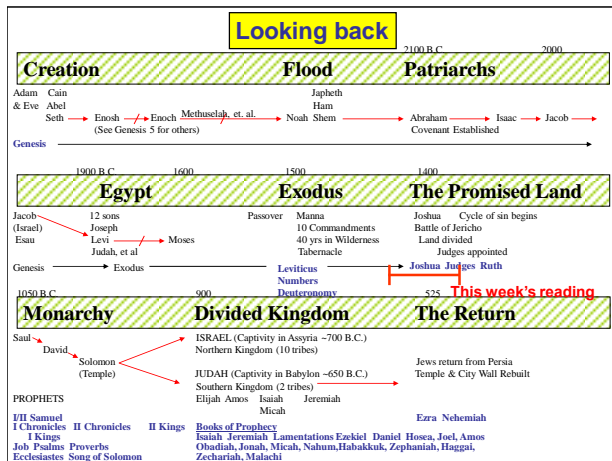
Looking back

2100 B.C. 2000

Creation Flood Patriarchs

Adam Cain
& Eve Abel
Seth Enosh Enoch Methuselah, et. al. Noah Japheth Ham Shem Abraham Isaac Jacob
(See Genesis 5 for others) Covenant Established

Genesis

1900 B.C. 1600 1500 1400

Egypt Exodus The Promised Land

Jacob (Israel) Esau
12 sons Joseph Levi Judah, et al
Moses
Passover
Manna
10 Commandments
40 yrs in Wilderness
Tabernacle
Joshua Cycle of sin begins
Battle of Jericho
Land divided
Judges appointed

Genesis Exodus Leviticus Numbers Deuteronomy Joshua Judges Ruth

This week's reading

1050 B.C. 900 525

Monarchy Divided Kingdom The Return

Saul
David
Solomon (Temple)
ISRAEL (Captivity in Assyria ~700 B.C.)
Northern Kingdom (10 tribes)
JUDAH (Captivity in Babylon ~650 B.C.)
Southern Kingdom (2 tribes)
Jews return from Persia
Temple & City Wall Rebuilt

PROPHETS Elijah Amos Isaiah Jeremiah Micah

I/II Samuel
I Chronicles II Chronicles II Kings
I Kings
Job Psalms Proverbs
Ecclesiastes Song of Solomon
Books of Prophecy
Isaiah Jeremiah Lamentations Ezekiel Daniel Hosea, Joel, Amos
Obadiah, Jonah, Micah, Nahum,Habakkuk, Zephaniah, Haggai,
Zechariah, Malachi
Ezra Nehemiah